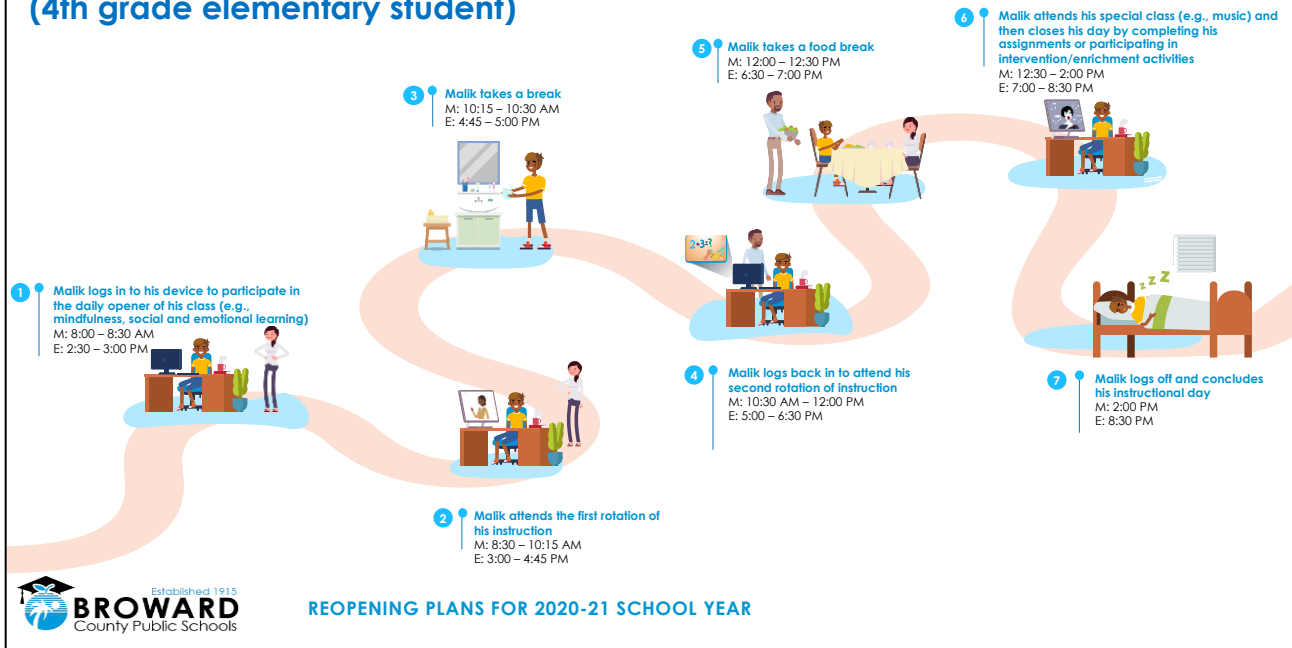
(4th grade elementary student)

1 Malik logs in to his device to participate in the daily opener of his class (e.g., mindfulness, social and emotional learning)
M: 8:00 – 8:30 AM
E: 2:30 – 3:00 PM

2 Malik attends the first rotation of his instruction
M: 8:30 – 10:15 AM
E: 3:00 – 4:45 PM

3 Malik takes a break
M: 10:15 – 10:30 AM
E: 4:45 – 5:00 PM

4 Malik logs back in to attend his second rotation of instruction
M: 10:30 AM – 12:00 PM
E: 5:00 – 6:30 PM

5 Malik takes a food break
M: 12:00 – 12:30 PM
E: 6:30 – 7:00 PM

6 Malik attends his special class (e.g., music) and then closes his day by completing his assignments or participating in intervention/enrichment activities
M: 12:30 – 2:00 PM
E: 7:00 – 8:30 PM

7 Malik logs off and concludes his instructional day
M: 2:00 PM
E: 8:30 PM

2+3=?

Z Z Z

Established 1915
BROWARD
County Public Schools

REOPENING PLANS FOR 2020-21 SCHOOL YEAR